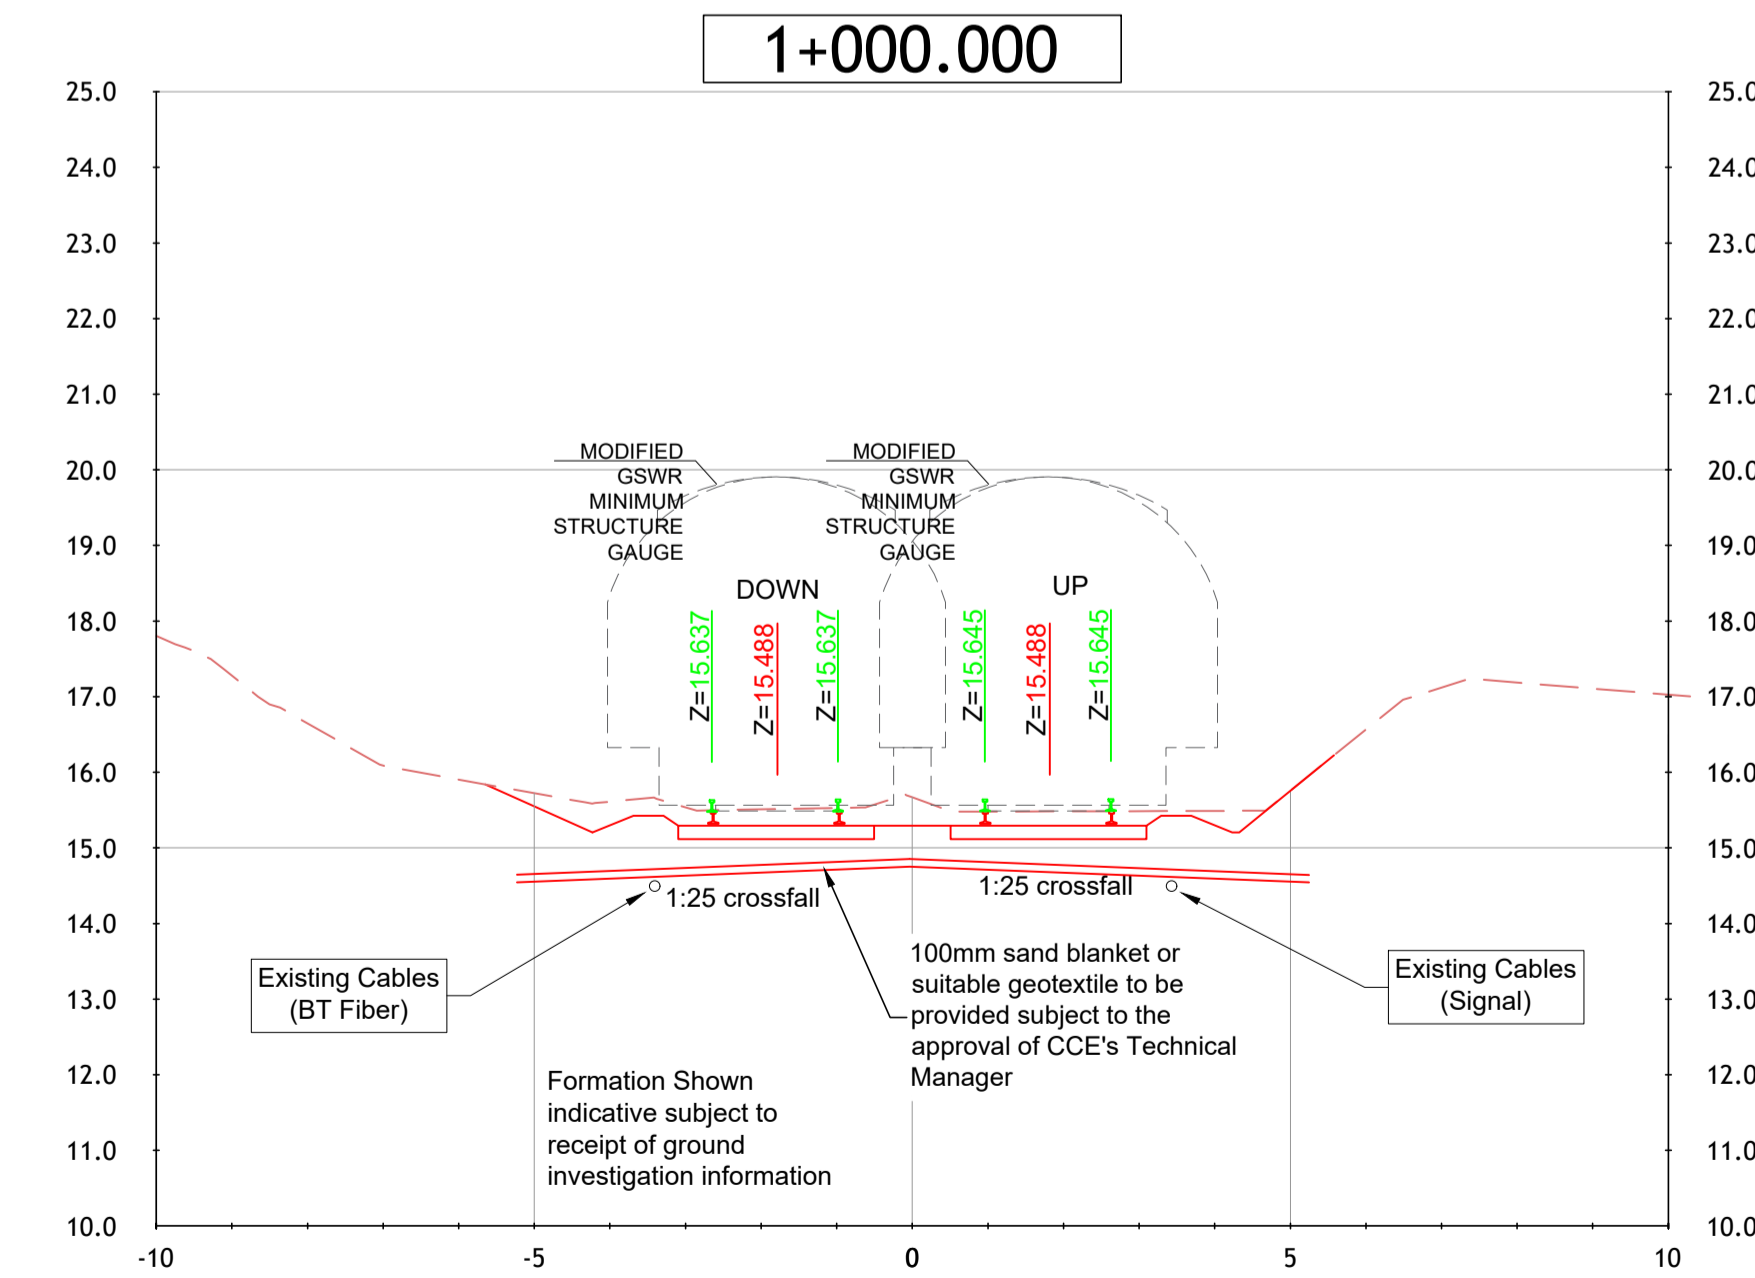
1+000.000

25.0
24.0
23.0
22.0
21.0
20.0
19.0
18.0
17.0
16.0
15.0
14.0
13.0
12.0
11.0
10.0

25.0
24.0
23.0
22.0
21.0
20.0
19.0
18.0
17.0
16.0
15.0
14.0
13.0
12.0
11.0
10.0

MODIFIED GSWR MINIMUM STRUCTURE GAUGE

MODIFIED GSWR MINIMUM STRUCTURE GAUGE

DOWN

UP

Z=15.637
Z=15.488
Z=15.637
Z=15.645
Z=15.488
Z=15.645

1:25 crossfall

1:25 crossfall

Existing Cables (BT Fiber)

100mm sand blanket or suitable geotextile to be provided subject to the approval of CCE's Technical Manager

Existing Cables (Signal)

Formation Shown indicative subject to receipt of ground investigation information

-10
-5
0
5
10